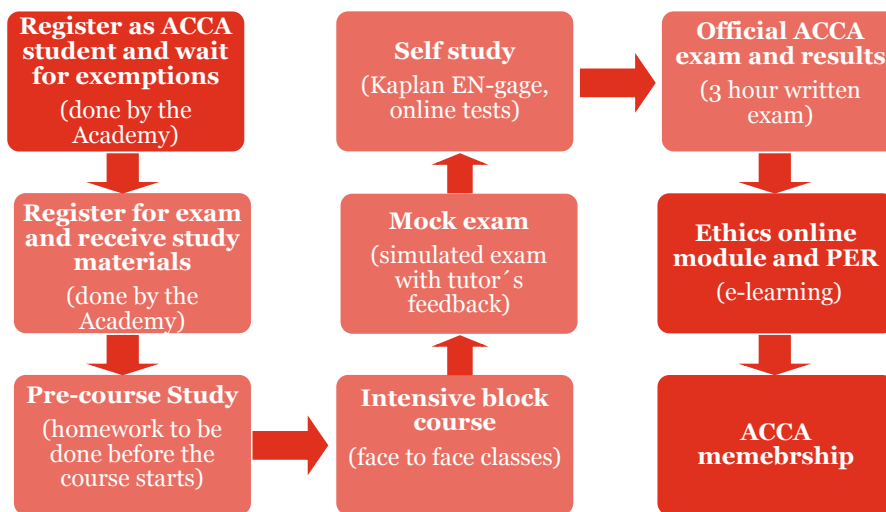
Register as ACCA student and wait for exemptions
(done by the Academy)

Register for exam and receive study materials
(done by the Academy)

Pre-course Study
(homework to be done before the course starts)

Intensive block course
(face to face classes)

Mock exam
(simulated exam with tutor´s feedback)

Self study
(Kaplan EN-gage, online tests)

Official ACCA exam and results
(3 hour written exam)

Ethics online module and PER
(e-learning)

ACCA memebrship